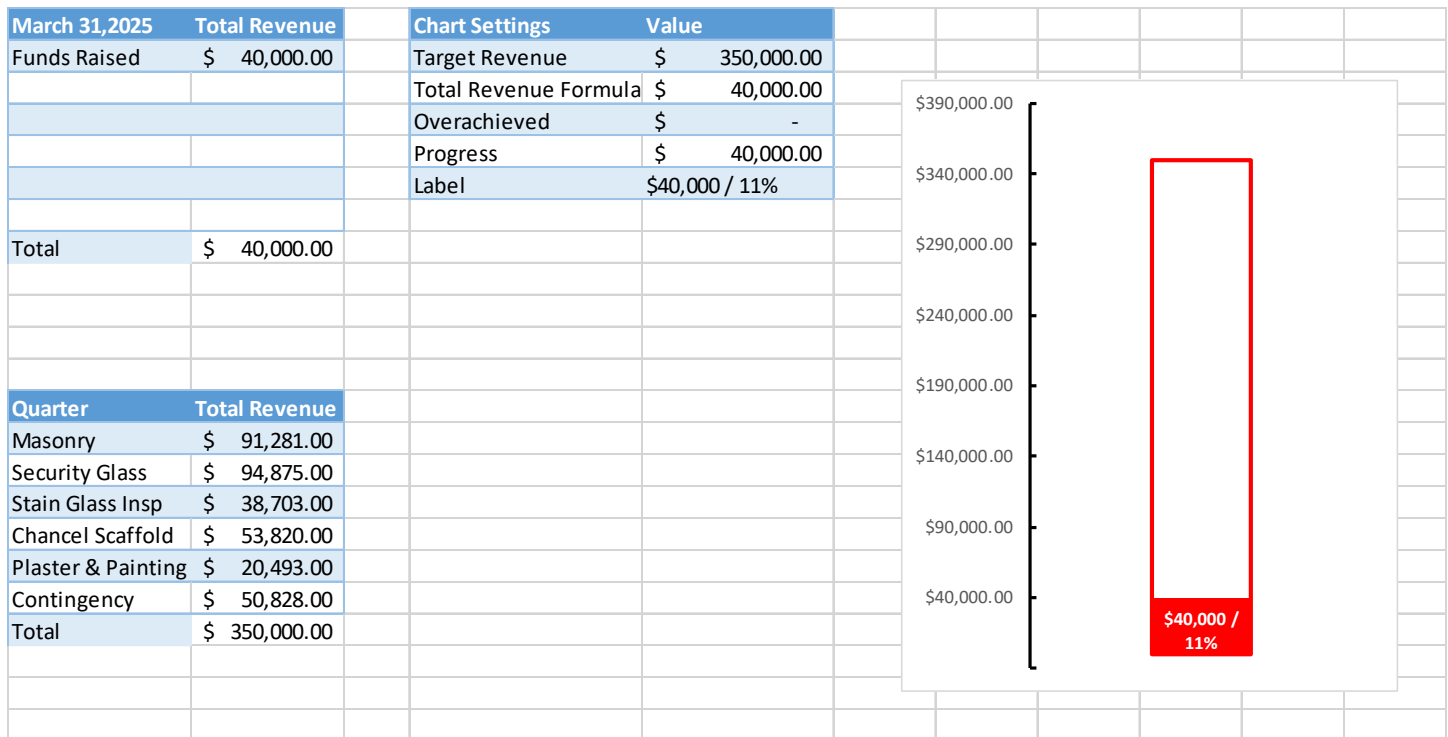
| March 31,2025 | Total Revenue |
|---|---|
| Funds Raised | $ 40,000.00 |
| | |
| | |
| | |
| | |
| | |
| Total | $ 40,000.00 |

| Chart Settings | Value |
|---|---|
| Target Revenue | $ 350,000.00 |
| Total Revenue Formula | $ 40,000.00 |
| Overachieved | $ - |
| Progress | $ 40,000.00 |
| Label | $40,000 / 11% |

| Quarter | Total Revenue |
|---|---|
| Masonry | $ 91,281.00 |
| Security Glass | $ 94,875.00 |
| Stain Glass Insp | $ 38,703.00 |
| Chancel Scaffold | $ 53,820.00 |
| Plaster & Painting | $ 20,493.00 |
| Contingency | $ 50,828.00 |
| Total | $ 350,000.00 |

$390,000.00
$340,000.00
$290,000.00
$240,000.00
$190,000.00
$140,000.00
$90,000.00
$40,000.00

$40,000 / 11%